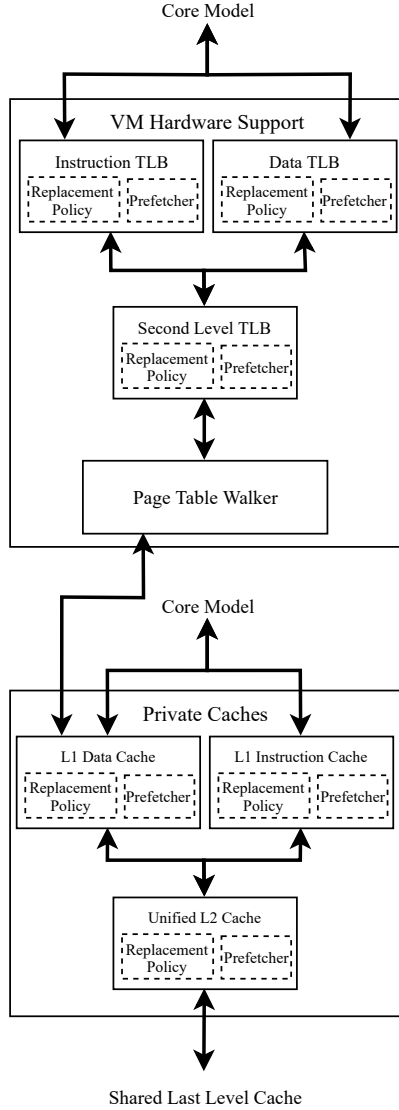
Core Model

VM Hardware Support

Instruction TLB

Replacement Policy

Prefetcher

Data TLB

Replacement Policy

Prefetcher

Second Level TLB

Replacement Policy

Prefetcher

Page Table Walker

Core Model

Private Caches

L1 Data Cache

Replacement Policy

Prefetcher

L1 Instruction Cache

Replacement Policy

Prefetcher

Unified L2 Cache

Replacement Policy

Prefetcher

Shared Last Level Cache